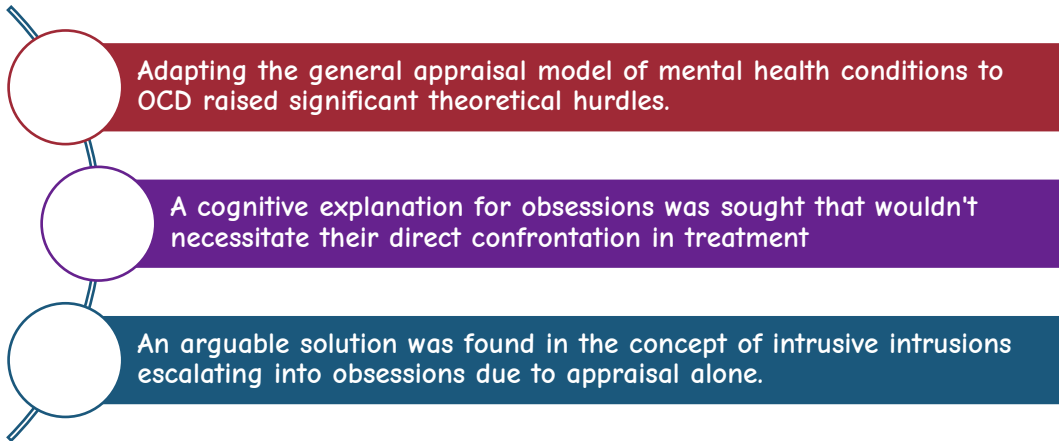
Adapting the general appraisal model of mental health conditions to OCD raised significant theoretical hurdles.

A cognitive explanation for obsessions was sought that wouldn't necessitate their direct confrontation in treatment

An arguable solution was found in the concept of intrusive intrusions escalating into obsessions due to appraisal alone.